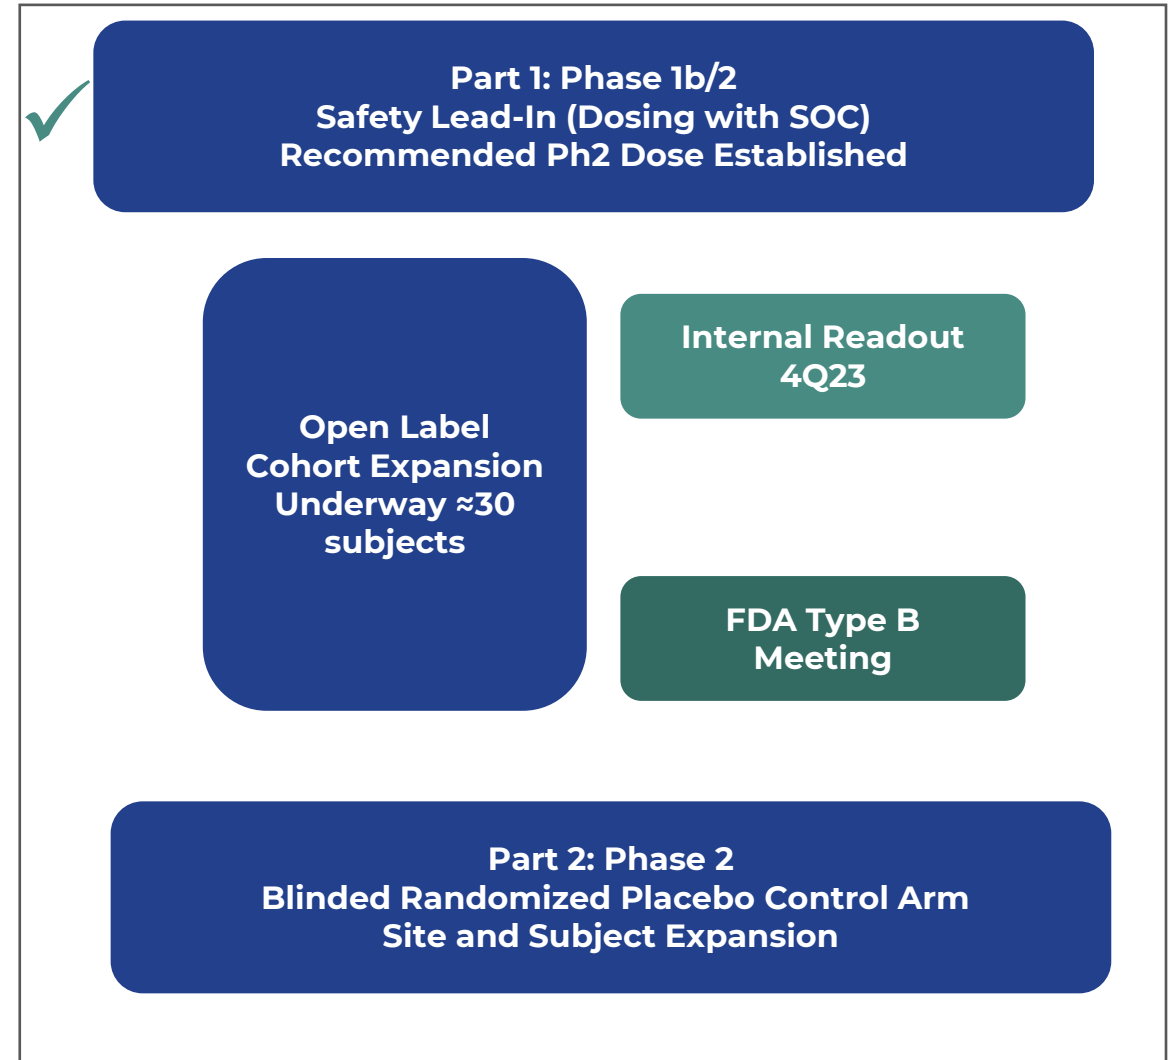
Part 1: Phase 1b/2
Safety Lead-In (Dosing with SOC)
Recommended Ph2 Dose Established

Open Label Cohort Expansion Underway ≈30 subjects

Internal Readout 4Q23

FDA Type B Meeting

Part 2: Phase 2
Blinded Randomized Placebo Control Arm
Site and Subject Expansion